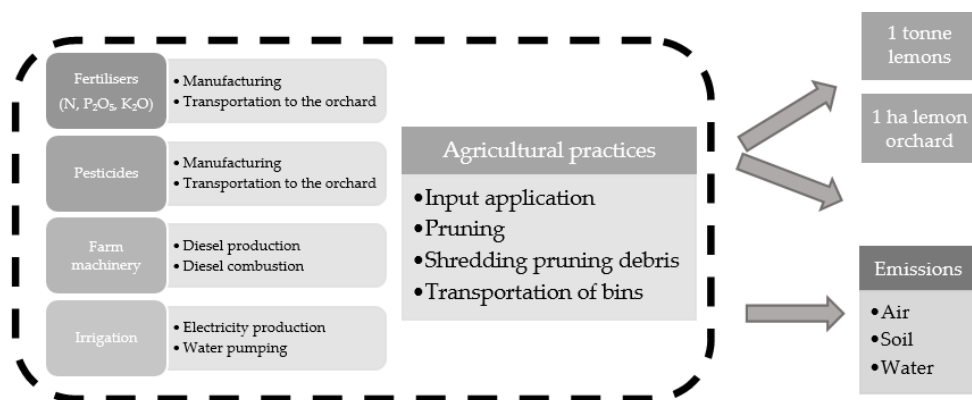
Fertilisers (N, $P_2O_5$, $K_2O$)
• Manufacturing
• Transportation to the orchard

Pesticides
• Manufacturing
• Transportation to the orchard

Farm machinery
• Diesel production
• Diesel combustion

Irrigation
• Electricity production
• Water pumping

Agricultural practices
• Input application
• Pruning
• Shredding pruning debris
• Transportation of bins

1 tonne lemons

1 ha lemon orchard

Emissions
• Air
• Soil
• Water